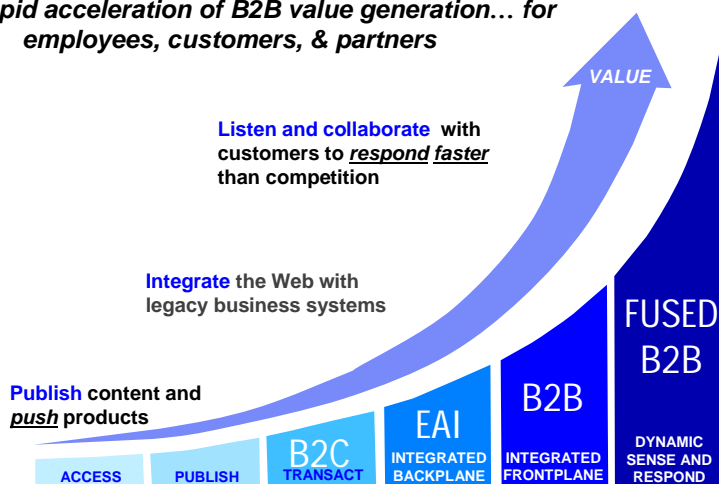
pid acceleration of B2B value generation… for employees, customers, & partners

VALUE

Listen and collaborate with customers to *respond faster* than competition

Integrate the Web with legacy business systems

Publish content and *push* products

ACCESS

PUBLISH

B2C
TRANSACT

EAI
INTEGRATED BACKPLANE

B2B
INTEGRATED FRONTPLANE

FUSED B2B
DYNAMIC SENSE AND RESPOND